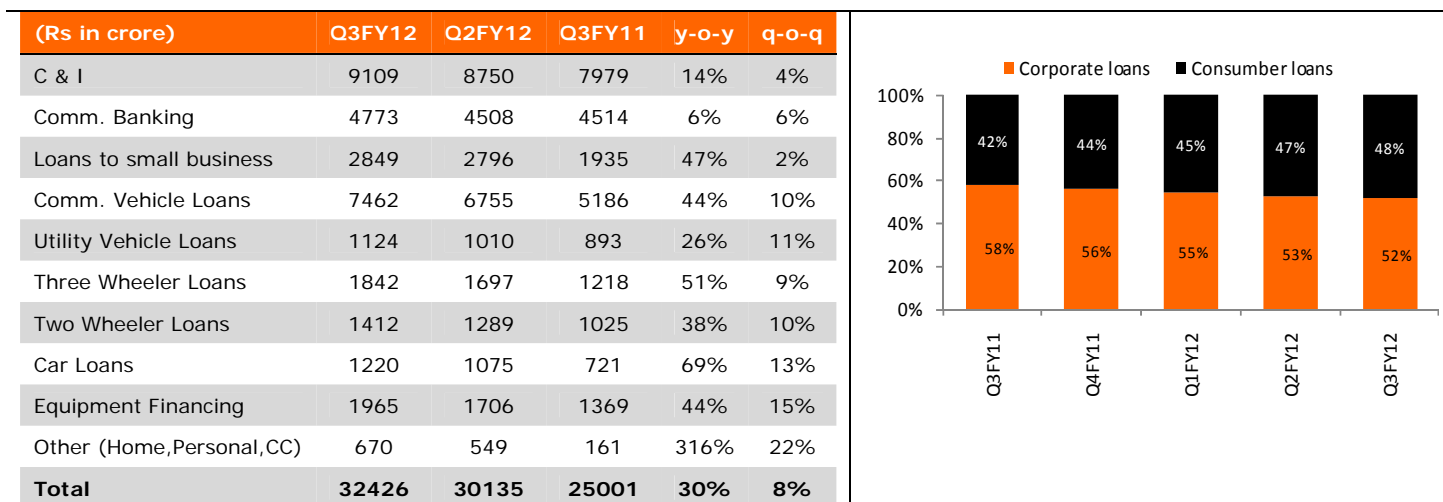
| (Rs in crore) | Q3FY12 | Q2FY12 | Q3FY11 | y-o-y | q-o-q |
|---|---|---|---|---|---|
| C & I | 9109 | 8750 | 7979 | 14% | 4% |
| Comm. Banking | 4773 | 4508 | 4514 | 6% | 6% |
| Loans to small business | 2849 | 2796 | 1935 | 47% | 2% |
| Comm. Vehicle Loans | 7462 | 6755 | 5186 | 44% | 10% |
| Utility Vehicle Loans | 1124 | 1010 | 893 | 26% | 11% |
| Three Wheeler Loans | 1842 | 1697 | 1218 | 51% | 9% |
| Two Wheeler Loans | 1412 | 1289 | 1025 | 38% | 10% |
| Car Loans | 1220 | 1075 | 721 | 69% | 13% |
| Equipment Financing | 1965 | 1706 | 1369 | 44% | 15% |
| Other (Home,Personal,CC) | 670 | 549 | 161 | 316% | 22% |
| Total | 32426 | 30135 | 25001 | 30% | 8% |

Corporate loans Consumer loans

100%
80%
60%
40%
20%
0%

| | Q3FY11 | Q4FY11 | Q1FY12 | Q2FY12 | Q3FY12 |
|---|---|---|---|---|---|
| Consumer loans | 42% | 44% | 45% | 47% | 48% |
| Corporate loans | 58% | 56% | 55% | 53% | 52% |